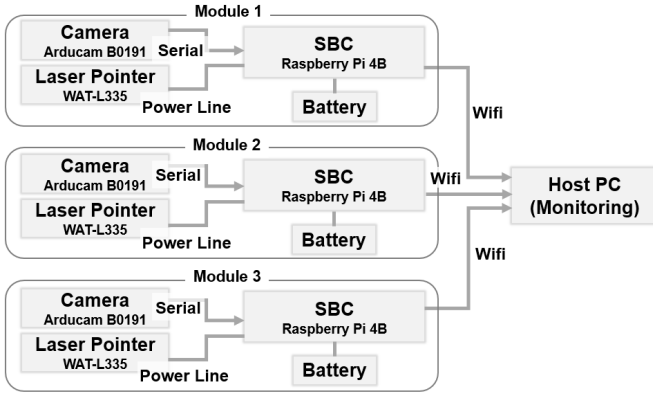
Module 1

Camera
Arducam B0191

Serial

SBC
Raspberry Pi 4B

Laser Pointer
WAT-L335

Power Line

Battery

Wifi

Module 2

Camera
Arducam B0191

Serial

SBC
Raspberry Pi 4B

Wifi

Host PC
(Monitoring)

Laser Pointer
WAT-L335

Power Line

Battery

Wifi

Module 3

Camera
Arducam B0191

Serial

SBC
Raspberry Pi 4B

Laser Pointer
WAT-L335

Power Line

Battery